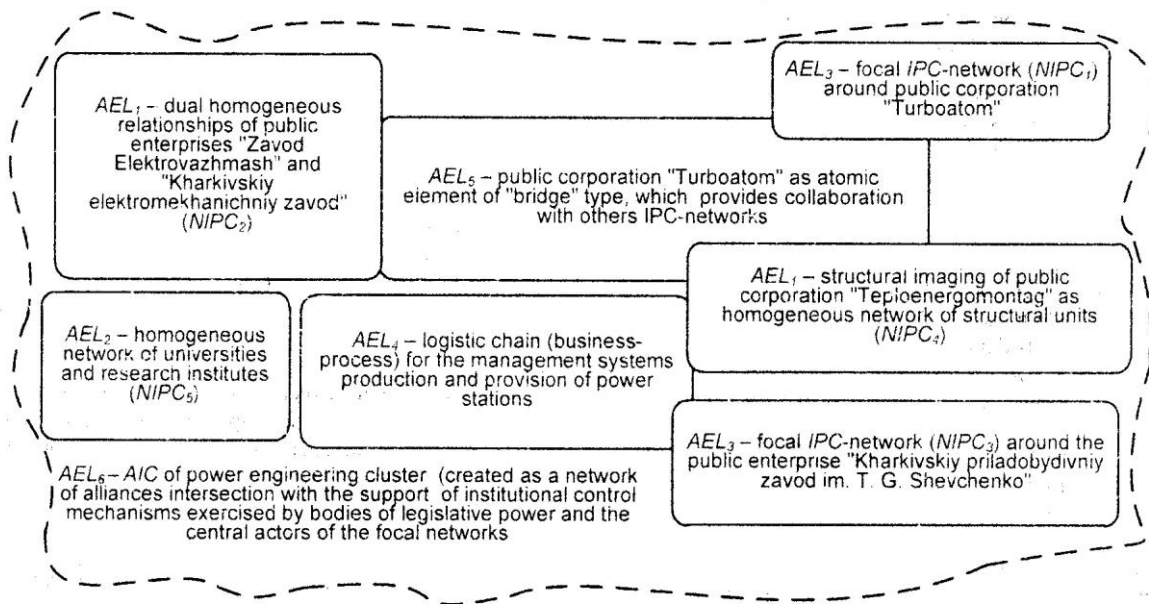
$AEL_1$ – dual homogeneous relationships of public enterprises "Zavod Elektrovazhmash" and "Kharkivskiy elektromekhanichniy zavod" ($NIPC_2$)

$AEL_3$ – focal $IPC$-network ($NIPC_1$) around public corporation "Turboatom"

$AEL_5$ – public corporation "Turboatom" as atomic element of "bridge" type, which provides collaboration with others IPC-networks

$AEL_1$ – structural imaging of public corporation "Teploenergomontag" as homogeneous network of structural units ($NIPC_4$)

$AEL_2$ – homogeneous network of universities and research institutes ($NIPC_5$)

$AEL_4$ – logistic chain (business-process) for the management systems production and provision of power stations

$AEL_3$ – focal $IPC$-network ($NIPC_3$) around the public enterprise "Kharkivskiy priladobydivniy zavod im. T. G. Shevchenko"

$AEL_6$ – $AIC$ of power engineering cluster (created as a network of alliances intersection with the support of institutional control mechanisms exercised by bodies of legislative power and the central actors of the focal networks